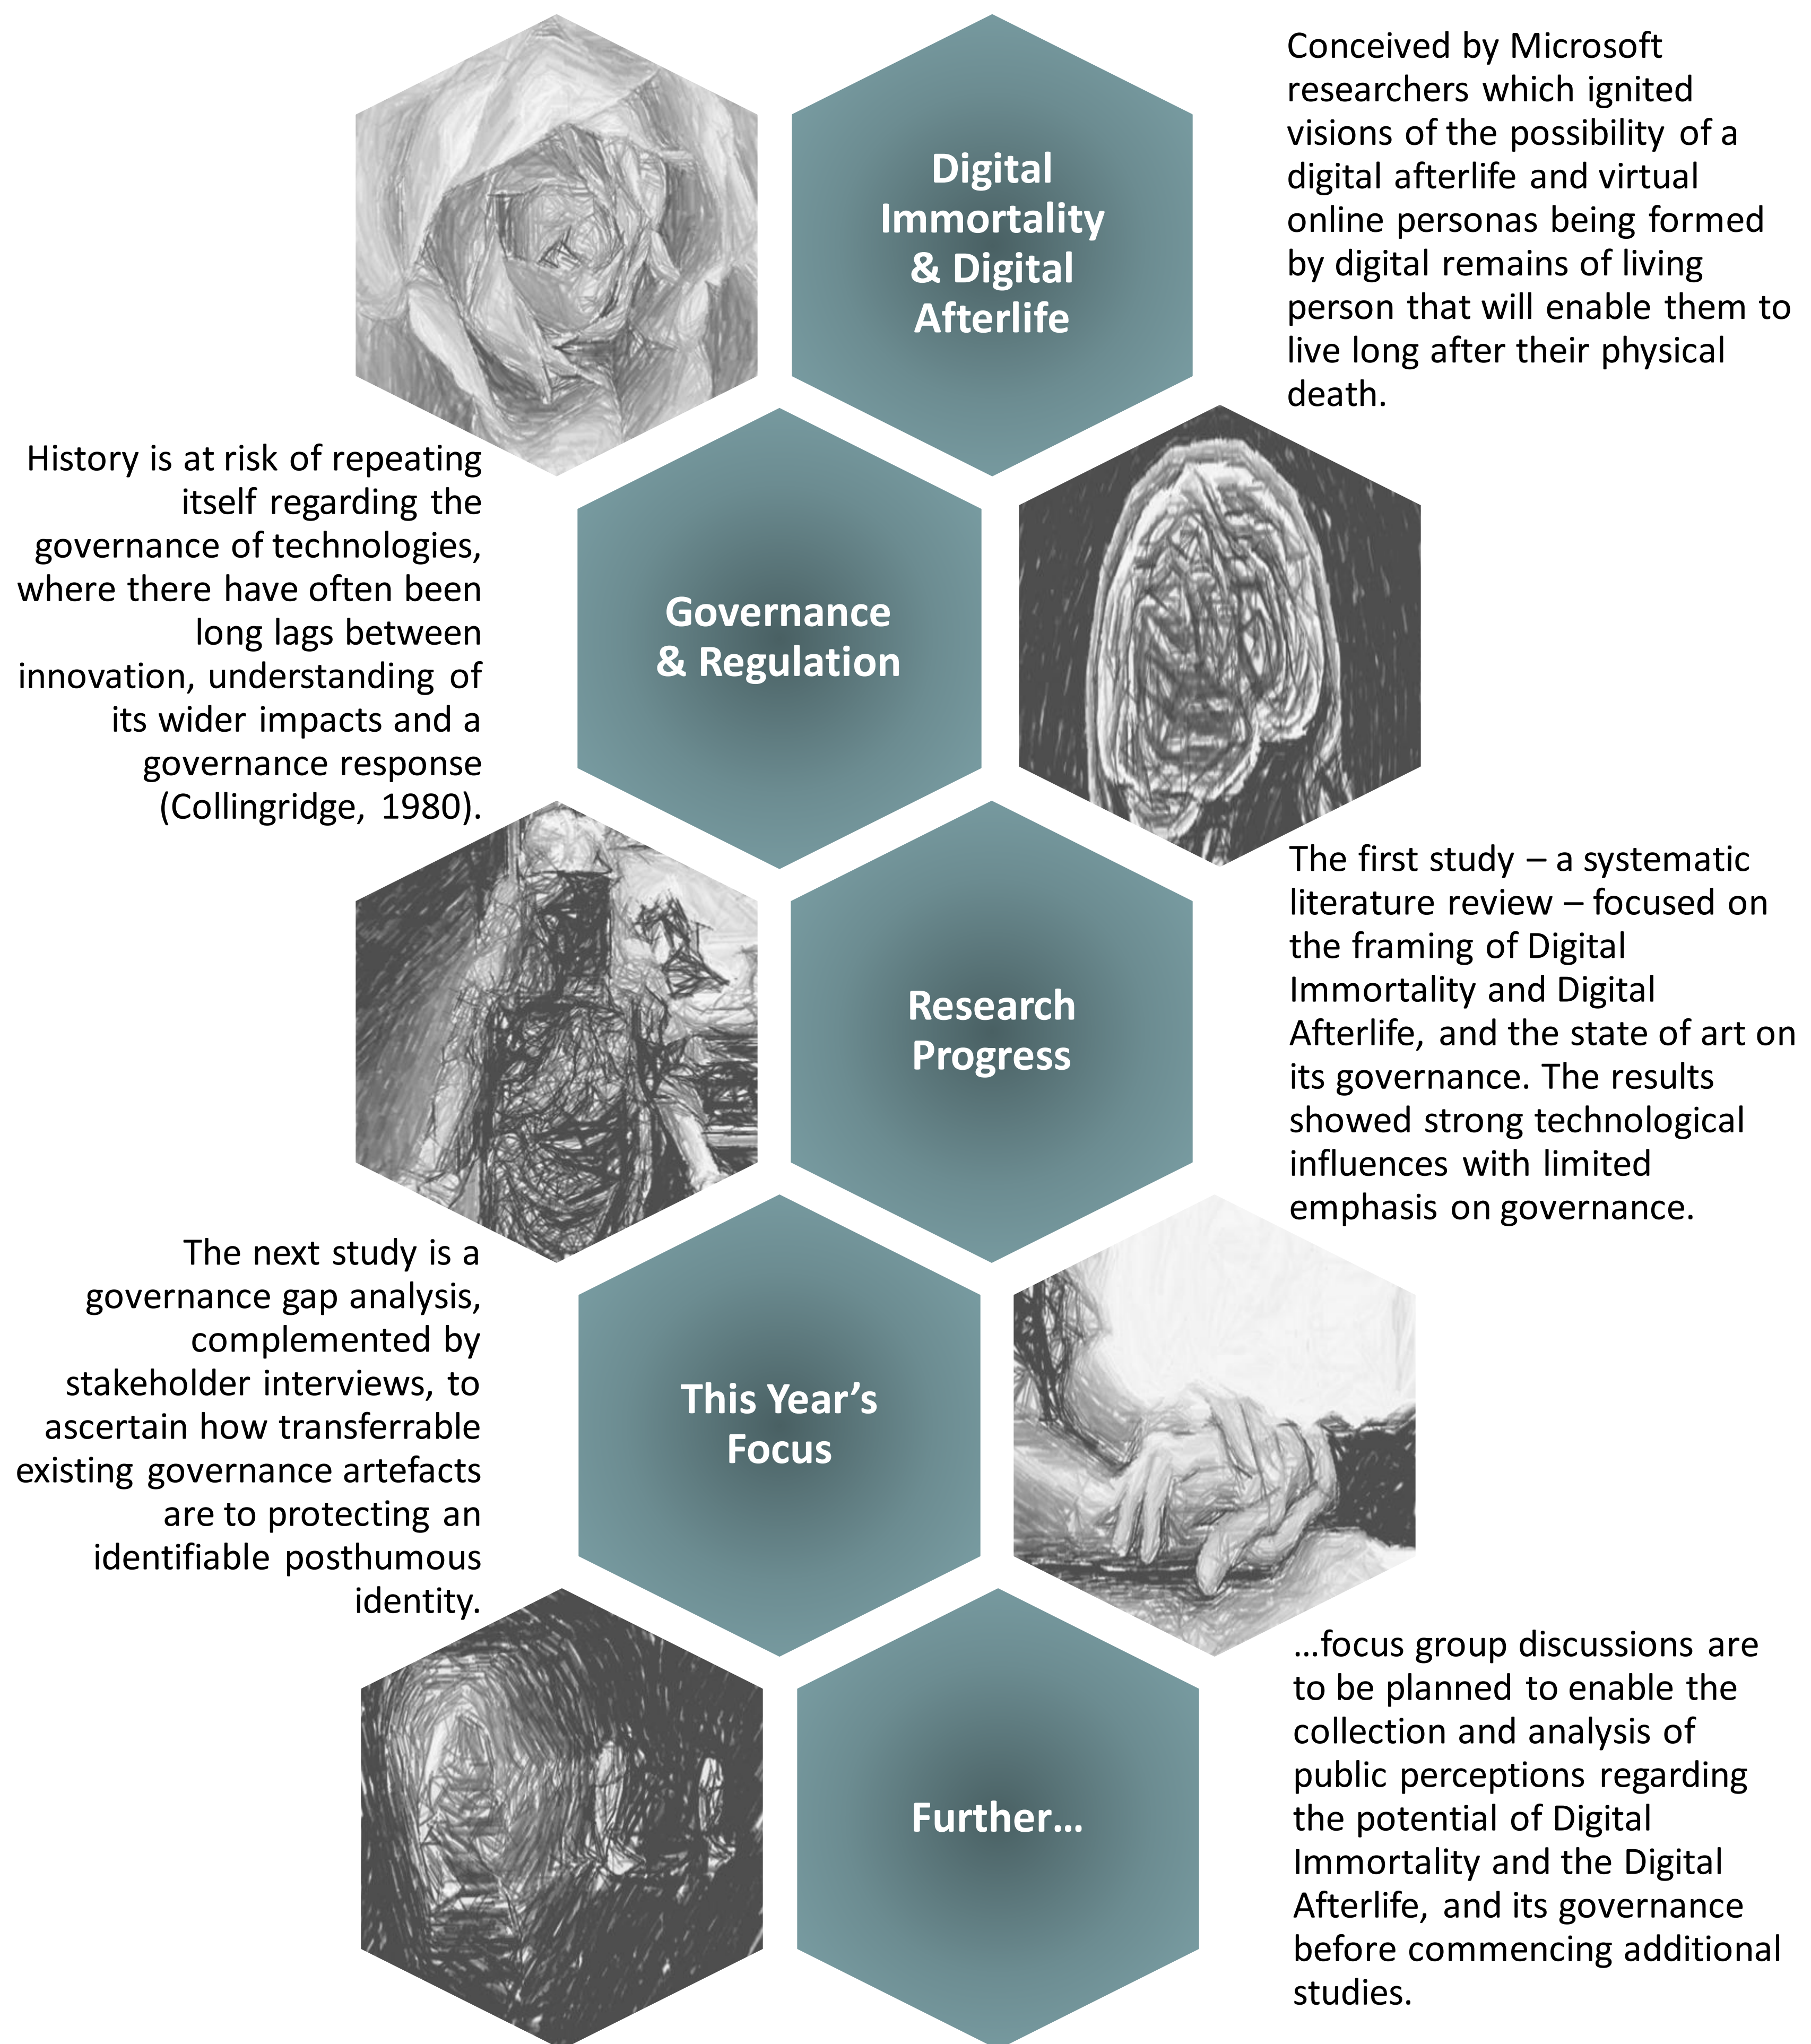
Digital Immortality & Digital Afterlife

Conceived by Microsoft researchers which ignited visions of the possibility of a digital afterlife and virtual online personas being formed by digital remains of living person that will enable them to live long after their physical death.

History is at risk of repeating itself regarding the governance of technologies, where there have often been long lags between innovation, understanding of its wider impacts and a governance response (Collingridge, 1980).

Governance & Regulation

Research Progress

The first study – a systematic literature review – focused on the framing of Digital Immortality and Digital Afterlife, and the state of art on its governance. The results showed strong technological influences with limited emphasis on governance.

The next study is a governance gap analysis, complemented by stakeholder interviews, to ascertain how transferrable existing governance artefacts are to protecting an identifiable posthumous identity.

This Year's Focus

Further…

…focus group discussions are to be planned to enable the collection and analysis of public perceptions regarding the potential of Digital Immortality and the Digital Afterlife, and its governance before commencing additional studies.